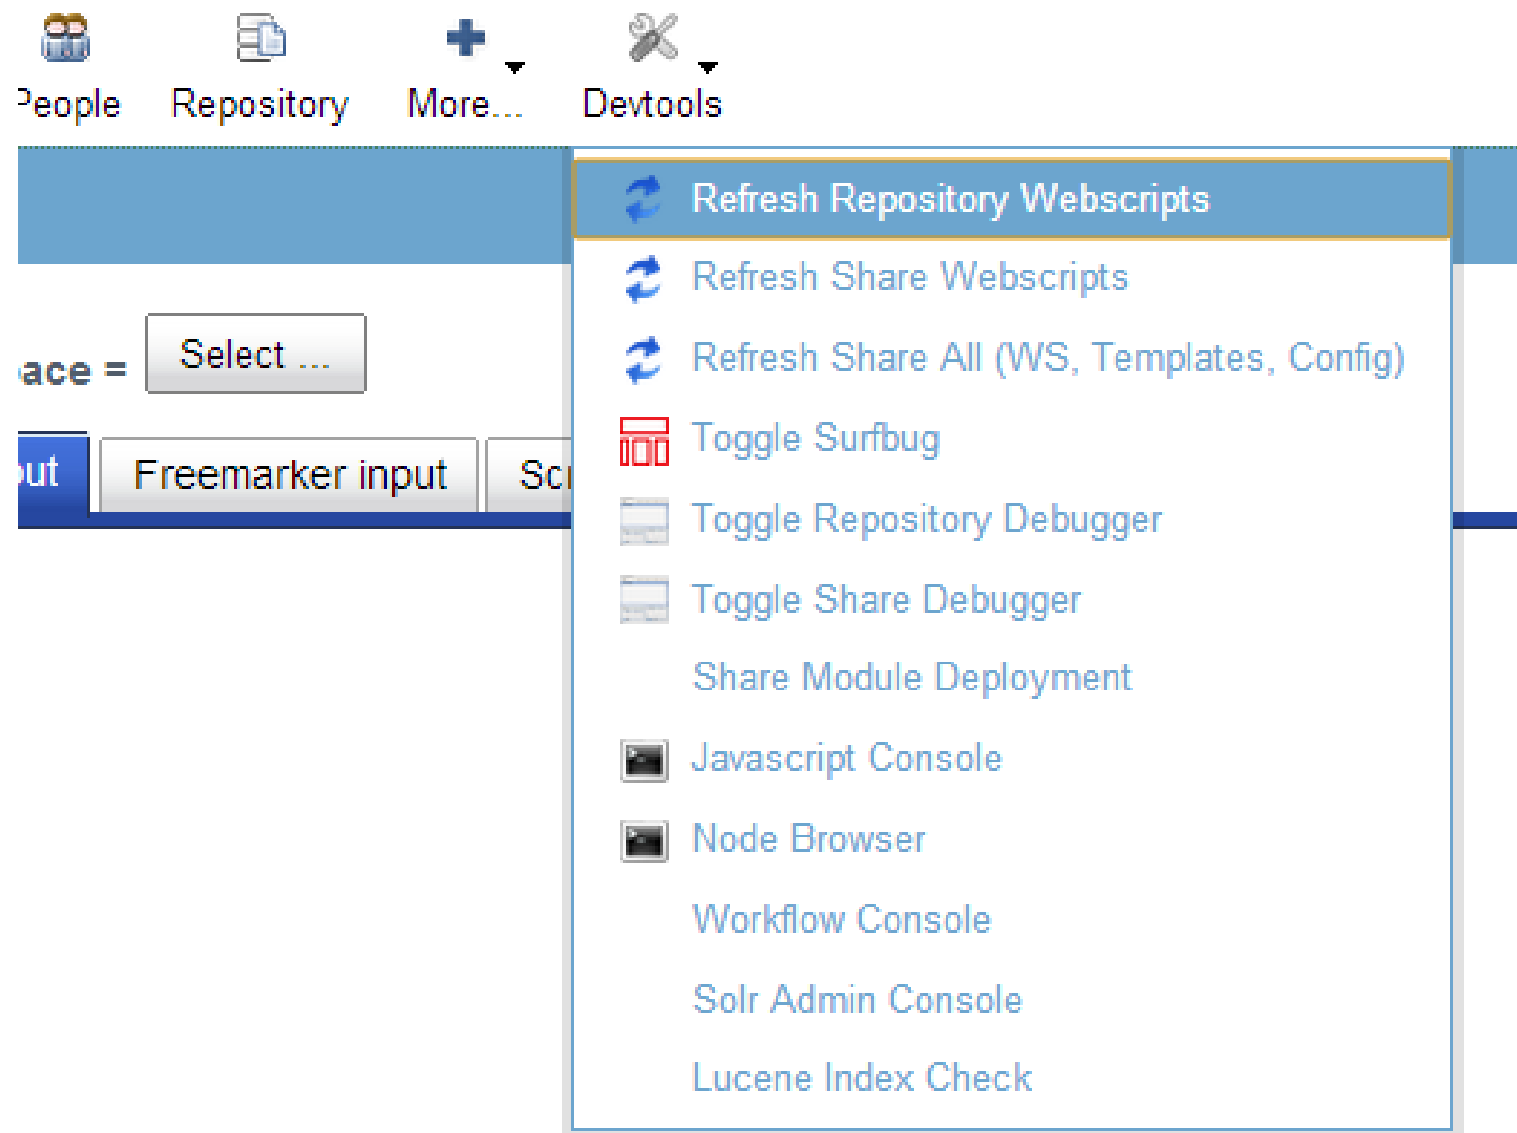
'eople Repository More... Devtools

ace = Select ...

ut Freemarker input Sc

Refresh Repository Webscripts
Refresh Share Webscripts
Refresh Share All (WS, Templates, Config)
Toggle Surfbug
Toggle Repository Debugger
Toggle Share Debugger
Share Module Deployment
Javascript Console
Node Browser
Workflow Console
Solr Admin Console
Lucene Index Check